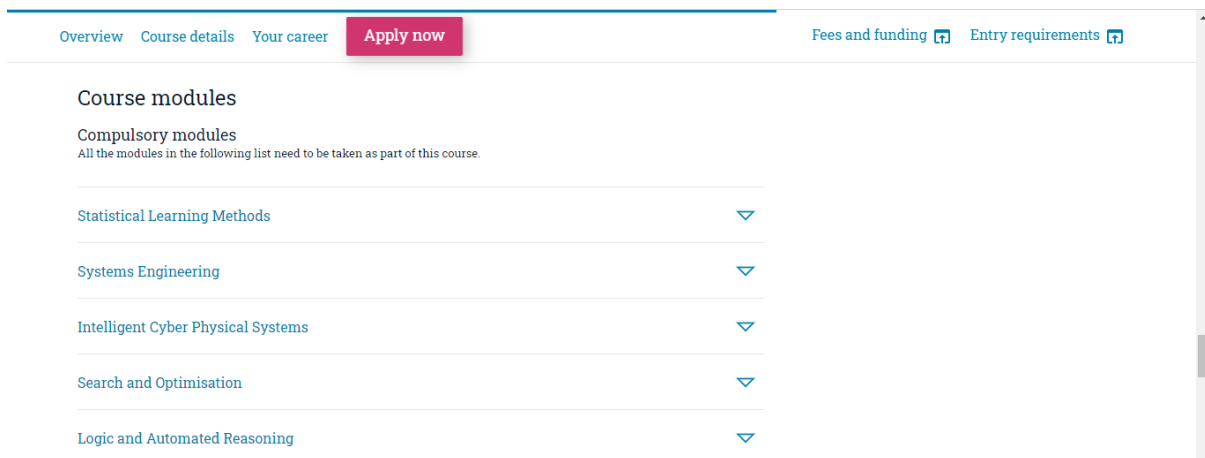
Overview Course details Your career Apply now

Fees and funding Entry requirements

Course modules

Compulsory modules
All the modules in the following list need to be taken as part of this course.

Statistical Learning Methods

Systems Engineering

Intelligent Cyber Physical Systems

Search and Optimisation

Logic and Automated Reasoning